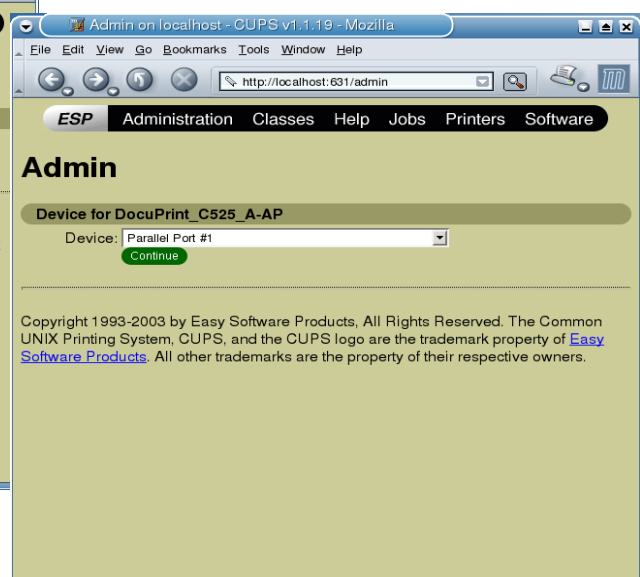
Admin on localhost - CUPS v1.1.19 - Mozilla

File Edit View Go Bookmarks Tools Window Help

http://localhost:631/admin

ESP Administration Classes Help Jobs Printers Software

Admin

Device for DocuPrint_C525_A-AP

Device: Parallel Port #1

Continue

Copyright 1993-2003 by Easy Software Products, All Rights Reserved. The Common UNIX Printing System, CUPS, and the CUPS logo are the trademark property of Easy Software Products. All other trademarks are the property of their respective owners.